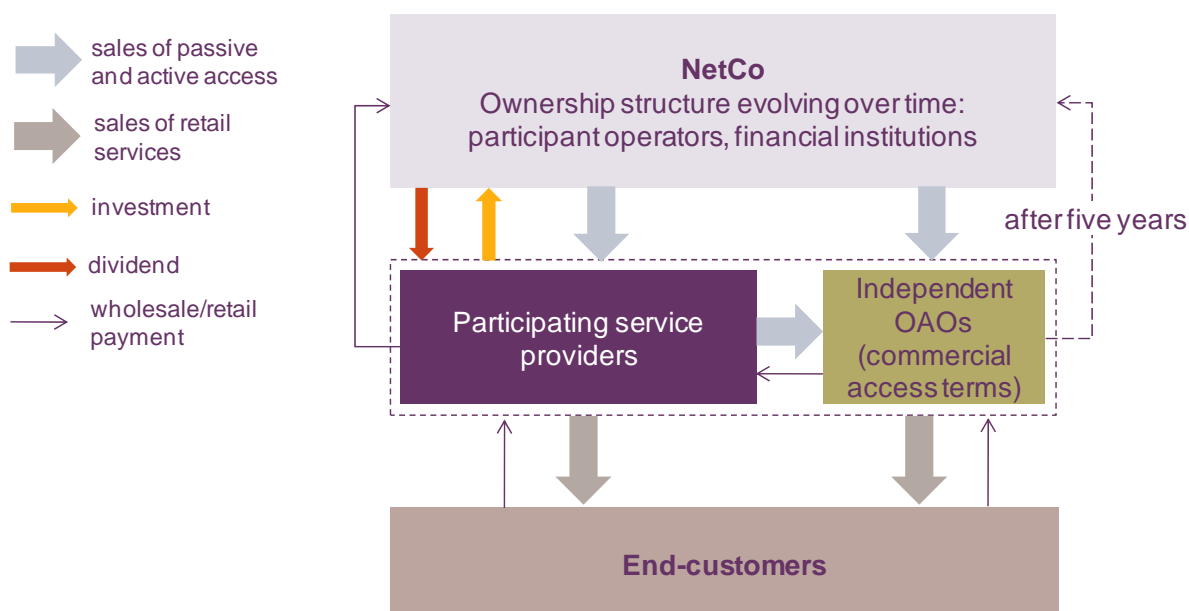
sales of passive and active access

sales of retail services

investment

dividend

wholesale/retail payment

NetCo
Ownership structure evolving over time: participant operators, financial institutions

after five years

Participating service providers

Independent OAOs (commercial access terms)

End-customers